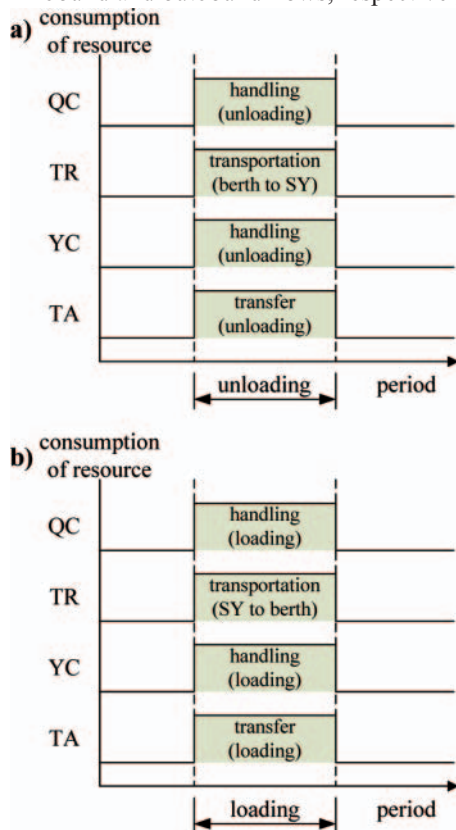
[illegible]

a) consumption of resource

QC

handling (unloading)

TR

transportation (berth to SY)

YC

handling (unloading)

TA

transfer (unloading)

unloading

period

b) consumption of resource

QC

handling (loading)

TR

transportation (SY to berth)

YC

handling (loading)

TA

transfer (loading)

loading

period